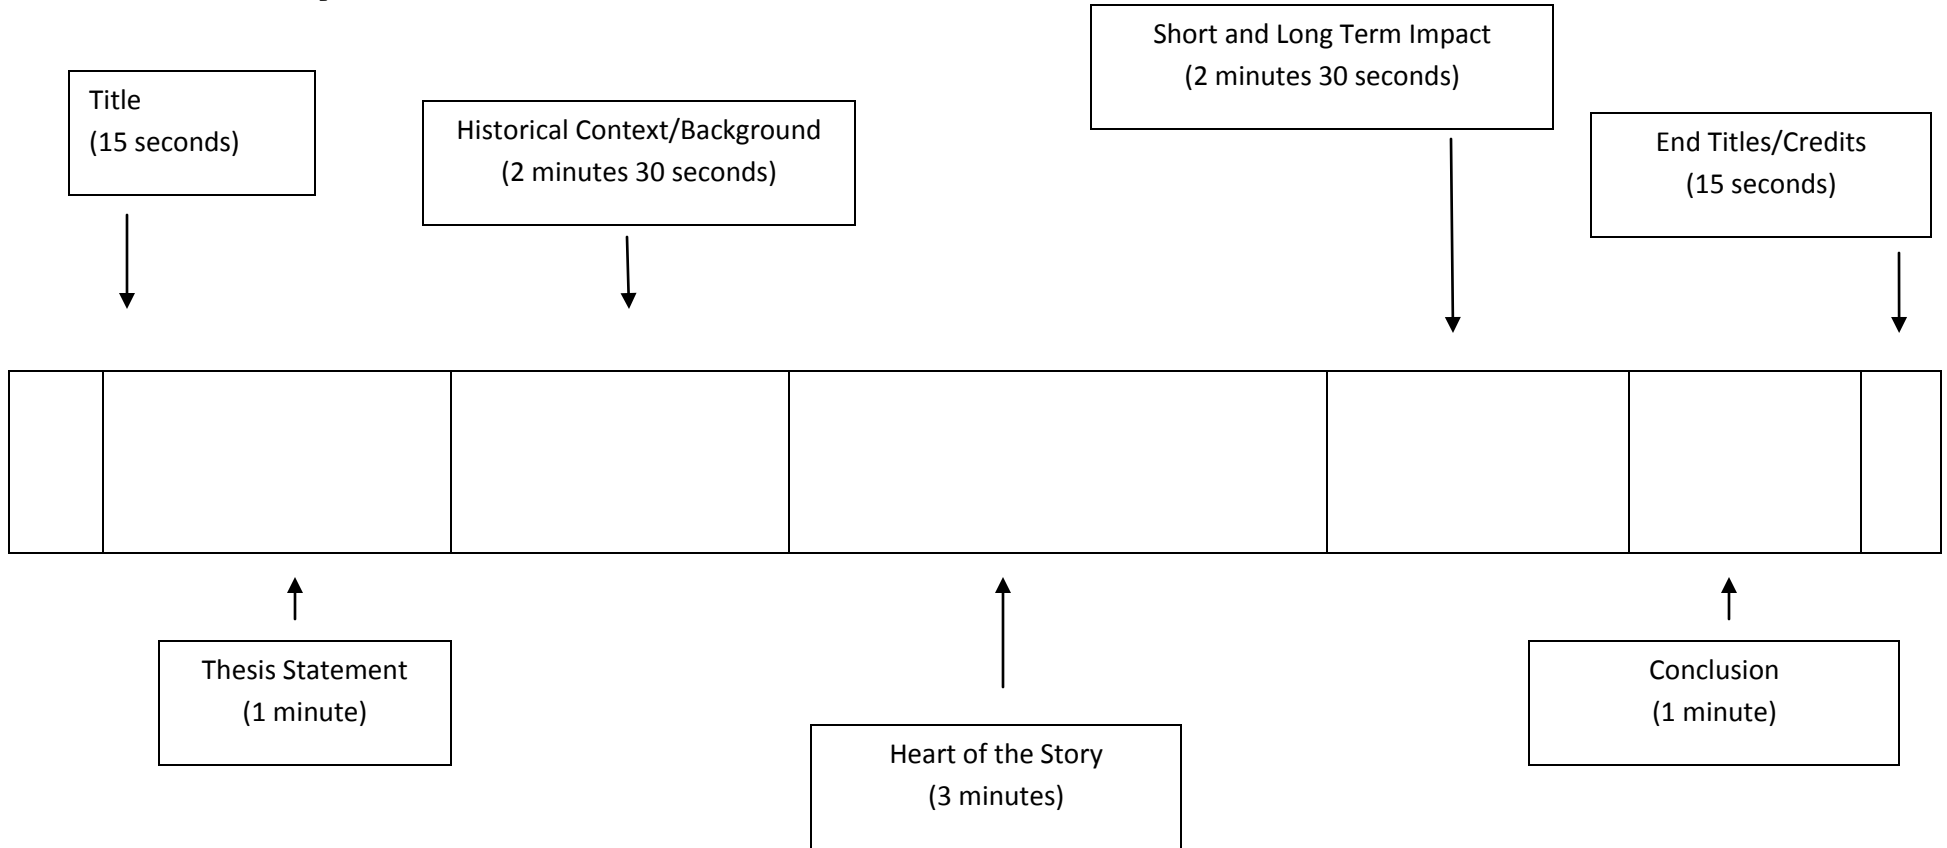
Title
(15 seconds)

Historical Context/Background
(2 minutes 30 seconds)

Short and Long Term Impact
(2 minutes 30 seconds)

End Titles/Credits
(15 seconds)

Thesis Statement
(1 minute)

Heart of the Story
(3 minutes)

Conclusion
(1 minute)